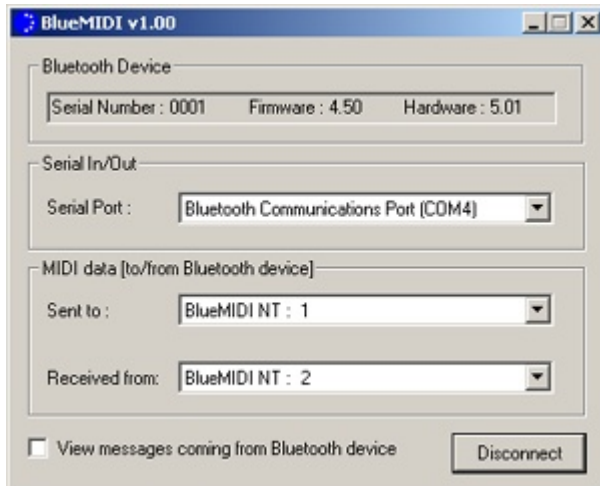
BlueMIDI v1.00

Bluetooth Device

Serial Number : 0001 Firmware : 4.50 Hardware : 5.01

Serial In/Out

Serial Port : Bluetooth Communications Port (COM4)

MIDI data [to/from Bluetooth device]

Sent to : BlueMIDI NT : 1

Received from: BlueMIDI NT : 2

View messages coming from Bluetooth device

Disconnect